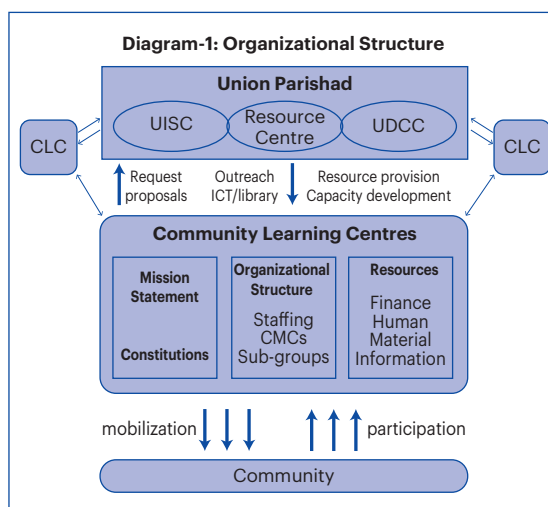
Diagram-1: Organizational Structure

Union Parishad

UISC

Resource Centre

UDCC

CLC

CLC

Request proposals

Outreach ICT/library

Resource provision Capacity development

Community Learning Centres

Mission Statement

Constitutions

Organizational Structure

Staffing CMCs Sub-groups

Resources

Finance Human Material Information

mobilization

participation

Community